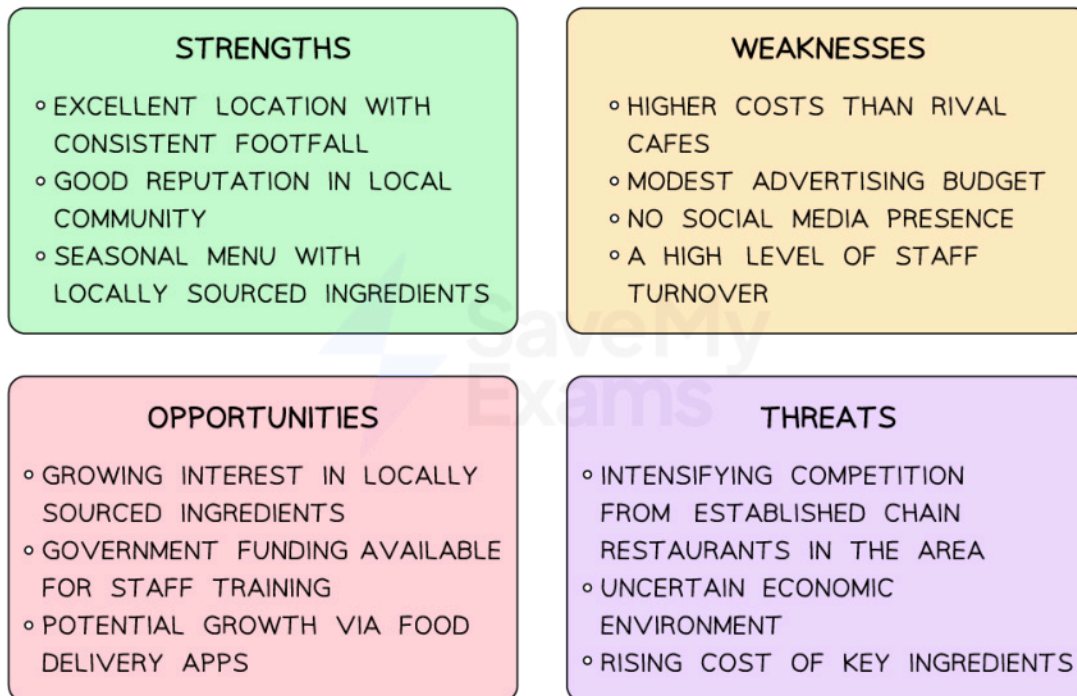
STRENGTHS

- EXCELLENT LOCATION WITH CONSISTENT FOOTFALL
- GOOD REPUTATION IN LOCAL COMMUNITY
- SEASONAL MENU WITH LOCALLY SOURCED INGREDIENTS

WEAKNESSES

- HIGHER COSTS THAN RIVAL CAFES
- MODEST ADVERTISING BUDGET
- NO SOCIAL MEDIA PRESENCE
- A HIGH LEVEL OF STAFF TURNOVER

SaveMy Exams

OPPORTUNITIES

- GROWING INTEREST IN LOCALLY SOURCED INGREDIENTS
- GOVERNMENT FUNDING AVAILABLE FOR STAFF TRAINING
- POTENTIAL GROWTH VIA FOOD DELIVERY APPS

THREATS

- INTENSIFYING COMPETITION FROM ESTABLISHED CHAIN RESTAURANTS IN THE AREA
- UNCERTAIN ECONOMIC ENVIRONMENT
- RISING COST OF KEY INGREDIENTS